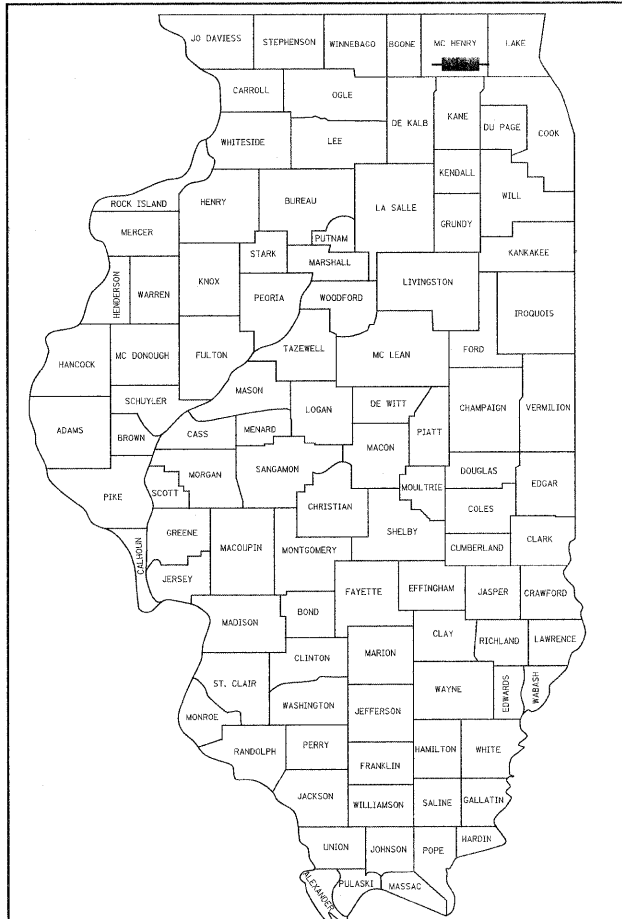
JO DAVIESS
STEPHENSON
WINNEBAGO
BOONE
MC HENRY
LAKE
CARROLL
OGLE
DE KALB
KANE
DU PAGE
COOK
WHITESIDE
LEE
KENDALL
ROCK ISLAND
HENRY
BUREAU
LA SALLE
WILL
MERCER
PUTNAM
GRUNDY
STARK
MARSHALL
KANKAKEE
HENDERSON
WARREN
KNOX
PEORIA
WOODFORD
LIVINGSTON
IROQUOIS
HANCOCK
MC DONOUGH
FULTON
TAZEWELL
MC LEAN
FORD
MASON
SCHUYLER
LOGAN
DE WITT
CHAMPAIGN
VERMILION
ADAMS
BROWN
CASS
MENARD
PIATT
MACON
MORGAN
SANGAMON
DOUGLAS
EDGAR
PIKE
SCOTT
MOULTRIE
CHRISTIAN
COLES
GREENE
SHELBY
CALHOUN
MACOUPIN
MONTGOMERY
CUMBERLAND
CLARK
JERSEY
FAYETTE
EFFINGHAM
JASPER
CRAWFORD
MADISON
BOND
CLAY
RICHLAND
LAWRENCE
CLINTON
MARION
ST. CLAIR
WAYNE
EDWARDS
WABASH
WASHINGTON
MONROE
JEFFERSON
RANDOLPH
PERRY
HAMILTON
WHITE
FRANKLIN
JACKSON
WILLIAMSON
SALINE
GALLATIN
HARDIN
UNION
JOHNSON
POPE
ALEXANDER
PULASKI
MASSAC